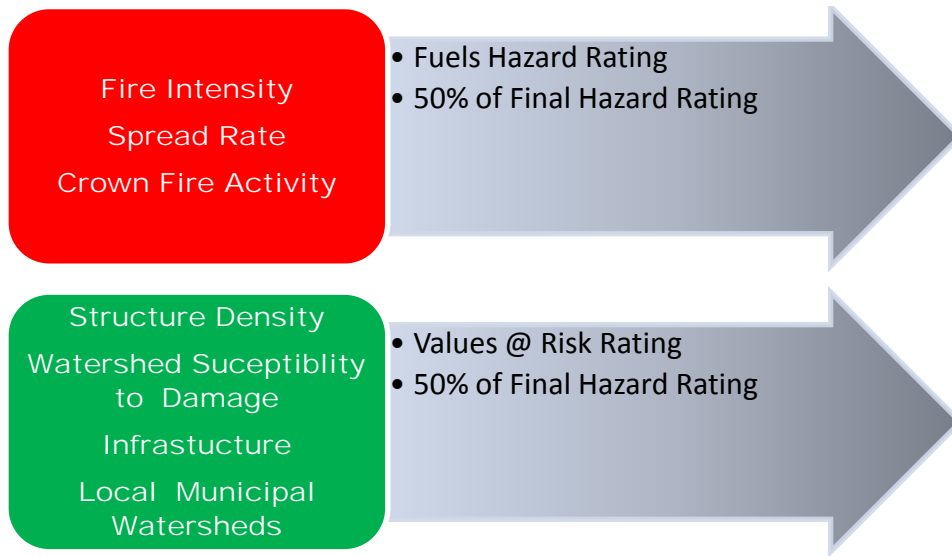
Fire Intensity

Spread Rate

Crown Fire Activity

• Fuels Hazard Rating
• 50% of Final Hazard Rating

Structure Density

Watershed Suceptiblity to Damage

Infrastucture

Local Municipal Watersheds

• Values @ Risk Rating
• 50% of Final Hazard Rating